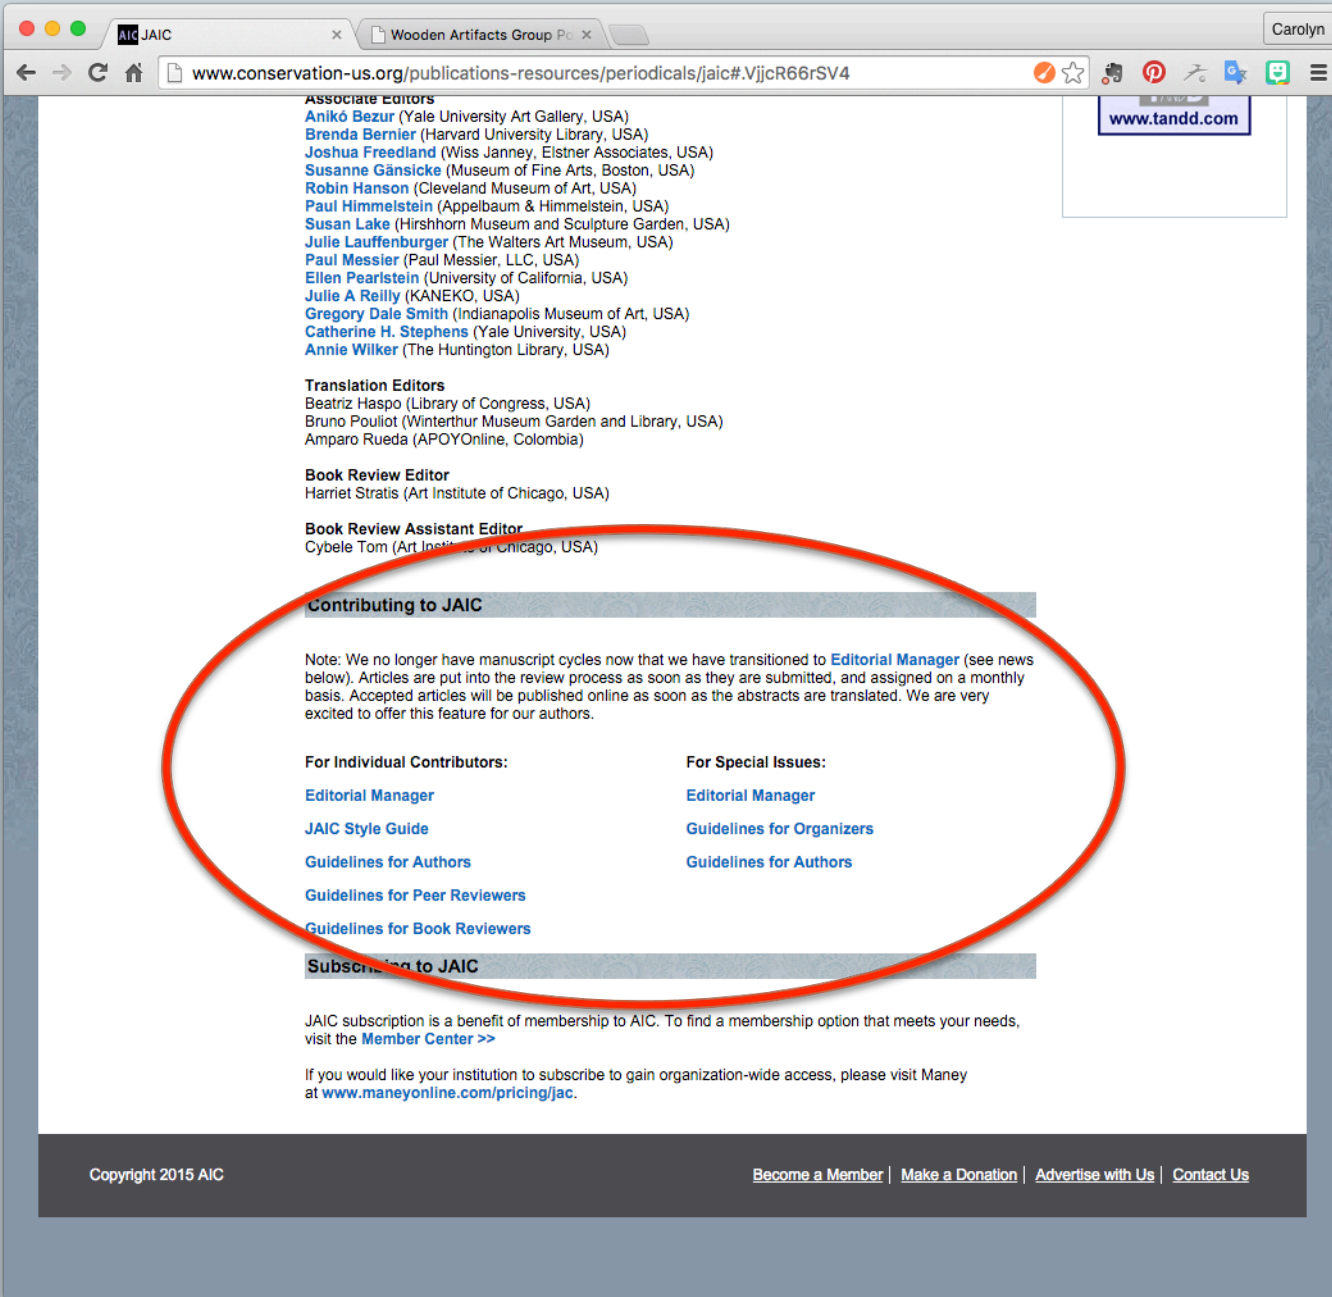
AIC JAIC ×
Wooden Artifacts Group Po ×
Carolyn
www.conservation-us.org/publications-resources/periodicals/jaic#.VjjcR66rSV4

Associate Editors
Anikó Bezur (Yale University Art Gallery, USA)
Brenda Bernier (Harvard University Library, USA)
Joshua Freedland (Wiss Janney, Elstner Associates, USA)
Susanne Gänsicke (Museum of Fine Arts, Boston, USA)
Robin Hanson (Cleveland Museum of Art, USA)
Paul Himmelstein (Appelbaum & Himmelstein, USA)
Susan Lake (Hirshhorn Museum and Sculpture Garden, USA)
Julie Lauffenburger (The Walters Art Museum, USA)
Paul Messier (Paul Messier, LLC, USA)
Ellen Pearlstein (University of California, USA)
Julie A Reilly (KANEKO, USA)
Gregory Dale Smith (Indianapolis Museum of Art, USA)
Catherine H. Stephens (Yale University, USA)
Annie Wilker (The Huntington Library, USA)

www.tandd.com

Translation Editors
Beatriz Haspo (Library of Congress, USA)
Bruno Pouliot (Winterthur Museum Garden and Library, USA)
Amparo Rueda (APOYOnline, Colombia)

Book Review Editor
Harriet Stratis (Art Institute of Chicago, USA)

Book Review Assistant Editor
Cybele Tom (Art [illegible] Chicago, USA)

Contributing to JAIC

Note: We no longer have manuscript cycles now that we have transitioned to Editorial Manager (see news below). Articles are put into the review process as soon as they are submitted, and assigned on a monthly basis. Accepted articles will be published online as soon as the abstracts are translated. We are very excited to offer this feature for our authors.

For Individual Contributors:
Editorial Manager
JAIC Style Guide
Guidelines for Authors
Guidelines for Peer Reviewers
Guidelines for Book Reviewers

For Special Issues:
Editorial Manager
Guidelines for Organizers
Guidelines for Authors

Subsc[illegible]g to JAIC

JAIC subscription is a benefit of membership to AIC. To find a membership option that meets your needs, visit the Member Center >>

If you would like your institution to subscribe to gain organization-wide access, please visit Maney at www.maneyonline.com/pricing/jac.

Copyright 2015 AIC
Become a Member | Make a Donation | Advertise with Us | Contact Us